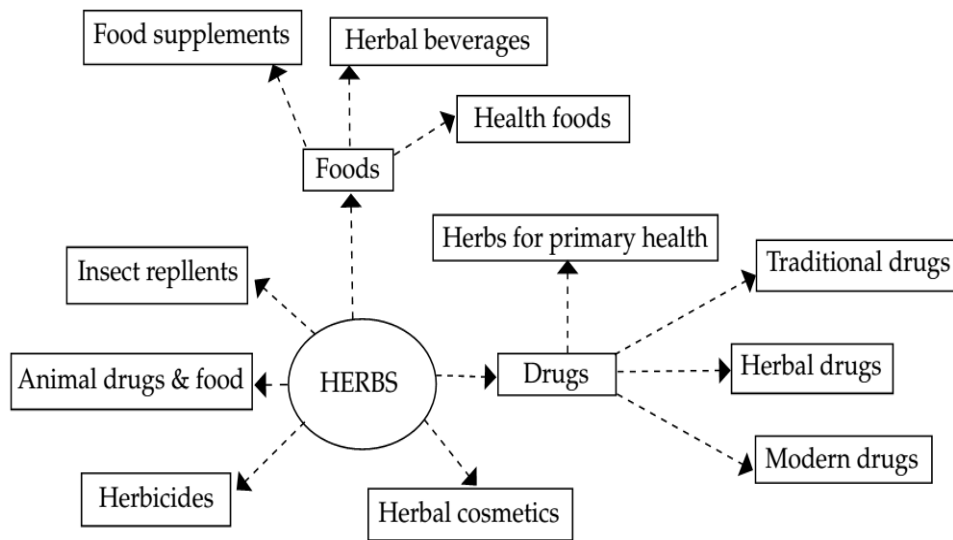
Food supplements

Herbal beverages

Health foods

Foods

Herbs for primary health

Traditional drugs

Insect repllents

Animal drugs & food

HERBS

Drugs

Herbal drugs

Modern drugs

Herbicides

Herbal cosmetics